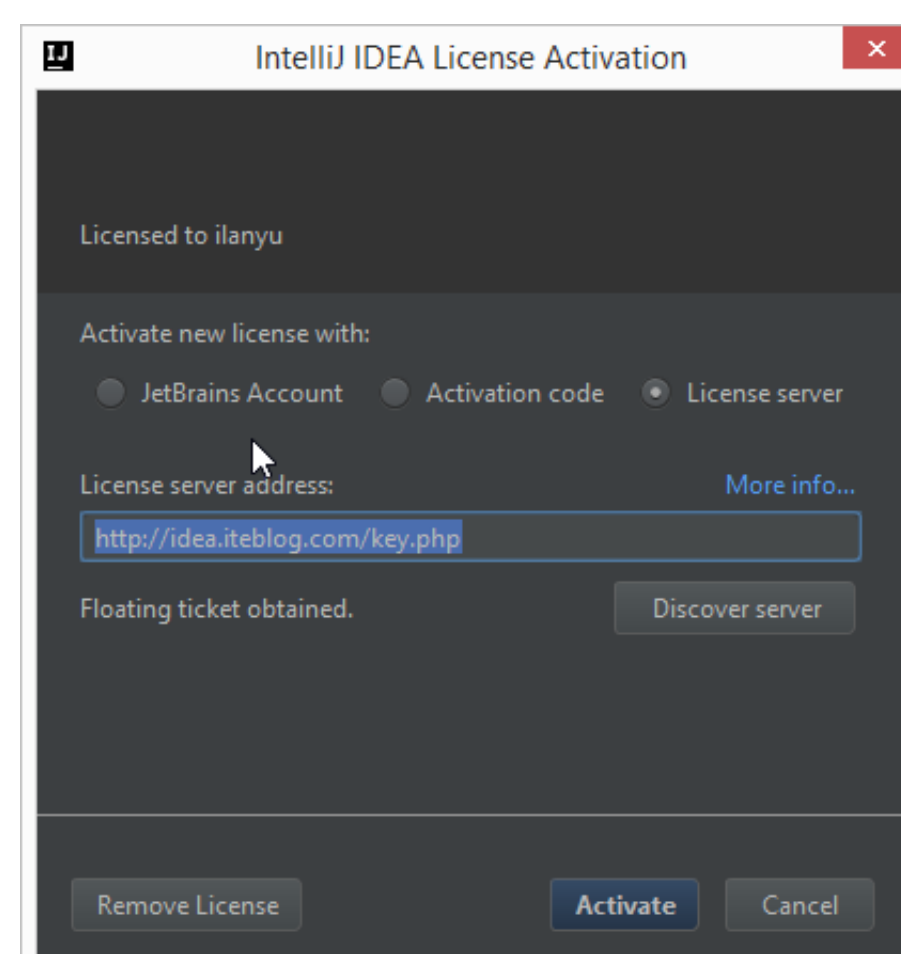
IJ IntelliJ IDEA License Activation

Licensed to ilanyu

Activate new license with:

JetBrains Account Activation code License server

License server address: More info...

http://idea.iteblog.com/key.php

Floating ticket obtained. Discover server

Remove License Activate Cancel